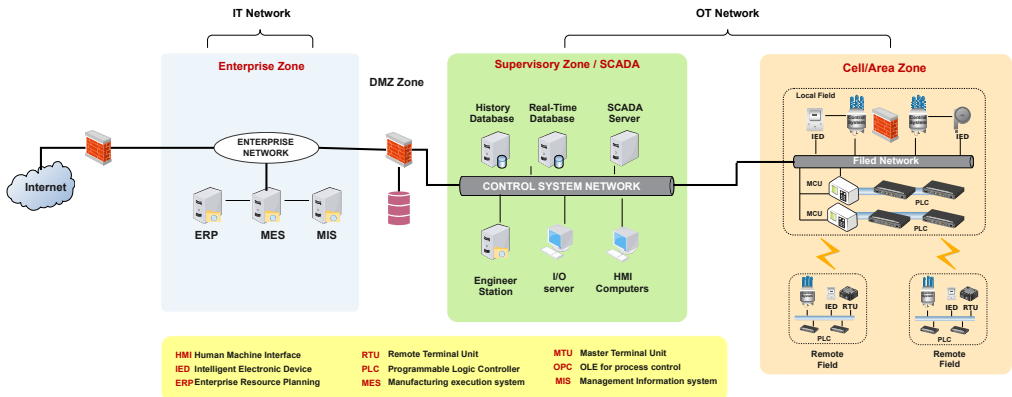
IT Network

OT Network

Enterprise Zone

DMZ Zone

Supervisory Zone / SCADA

Cell/Area Zone

Internet

ENTERPRISE NETWORK

ERP

MES

MIS

History Database

Real-Time Database

SCADA Server

CONTROL SYSTEM NETWORK

Engineer Station

I/O server

HMI Computers

Local Field

IED

Control System

Control System

IED

Filed Network

MCU

MCU

PLC

PLC

IED

RTU

PLC

Remote Field

IED

RTU

PLC

Remote Field

| | | | | | |
|---|---|---|---|---|---|
| HMI | Human Machine Interface | RTU | Remote Terminal Unit | MTU | Master Terminal Unit |
| IED | Intelligent Electronic Device | PLC | Programmable Logic Controller | OPC | OLE for process control |
| ERP | Enterprise Resource Planning | MES | Manufacturing execution system | MIS | Management Information system |